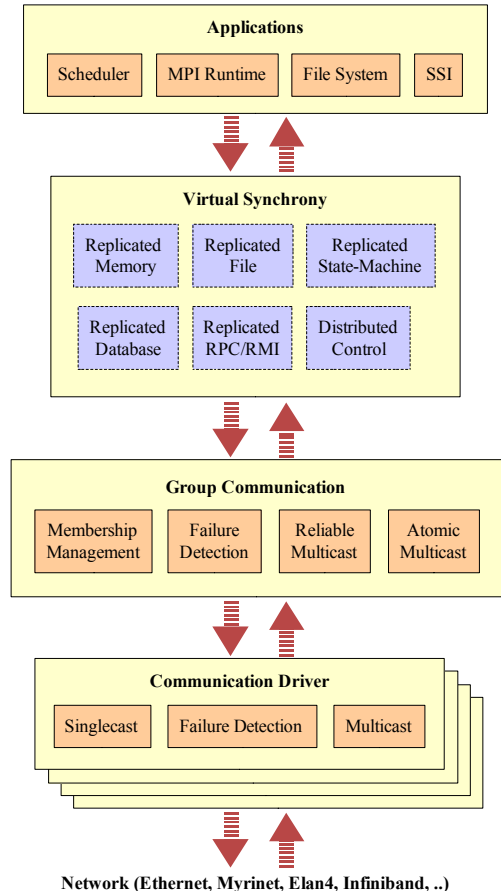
Applications

Scheduler

MPI Runtime

File System

SSI

Virtual Synchrony

Replicated Memory

Replicated File

Replicated State-Machine

Replicated Database

Replicated RPC/RMI

Distributed Control

Group Communication

Membership Management

Failure Detection

Reliable Multicast

Atomic Multicast

Communication Driver

Singlecast

Failure Detection

Multicast

Network (Ethernet, Myrinet, Elan4, Infiniband, ..)